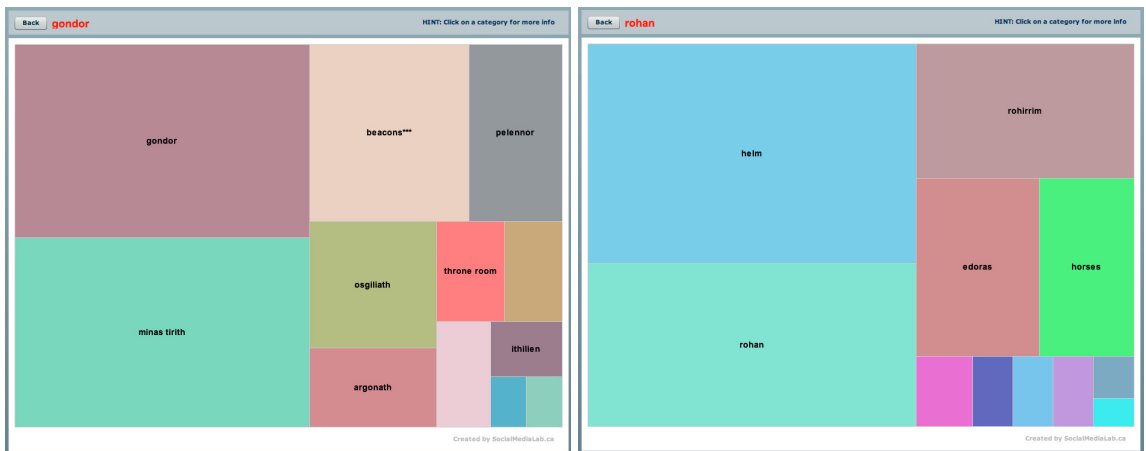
Back gondor

HINT: Click on a category for more info

gondor

beacons***

pelennor

minas tirith

osgiliath

throne room

ithilien

argonath

Created by SocialMediaLab.ca

Back rohan

HINT: Click on a category for more info

helm

rohirrim

edoras

horses

rohan

Created by SocialMediaLab.ca